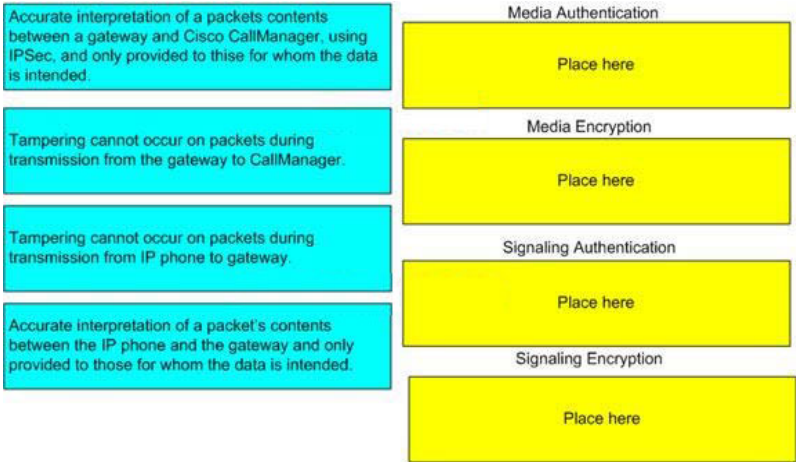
Accurate interpretation of a packets contents between a gateway and Cisco CallManager, using IPSec, and only provided to thise for whom the data is intended.

Tampering cannot occur on packets during transmission from the gateway to CallManager.

Tampering cannot occur on packets during transmission from IP phone to gateway.

Accurate interpretation of a packet's contents between the IP phone and the gateway and only provided to those for whom the data is intended.

Media Authentication

Place here

Media Encryption

Place here

Signaling Authentication

Place here

Signaling Encryption

Place here